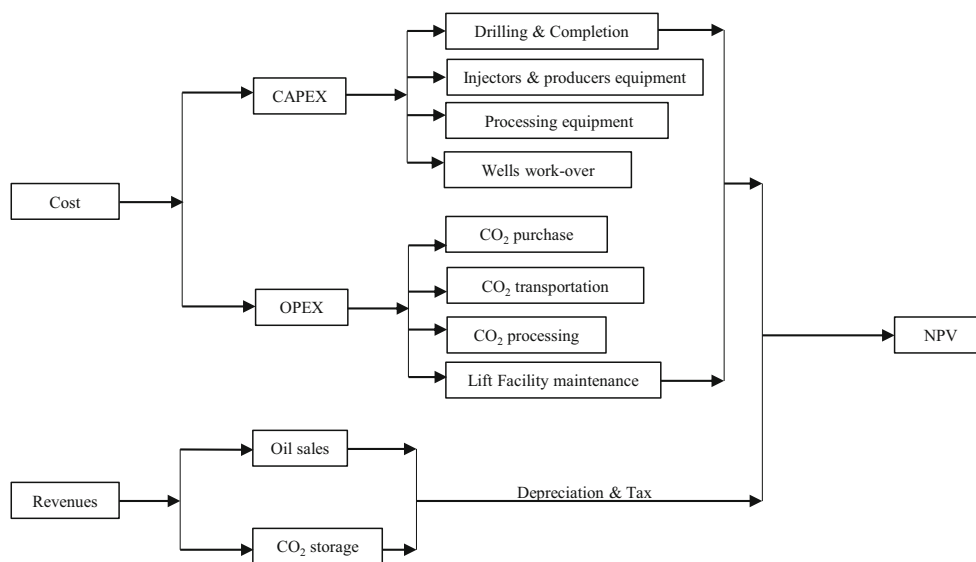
Cost

CAPEX

Drilling & Completion

Injectors & producers equipment

Processing equipment

Wells work-over

OPEX

$CO_2$ purchase

$CO_2$ transportation

$CO_2$ processing

Lift Facility maintenance

NPV

Revenues

Oil sales

$CO_2$ storage

Depreciation & Tax